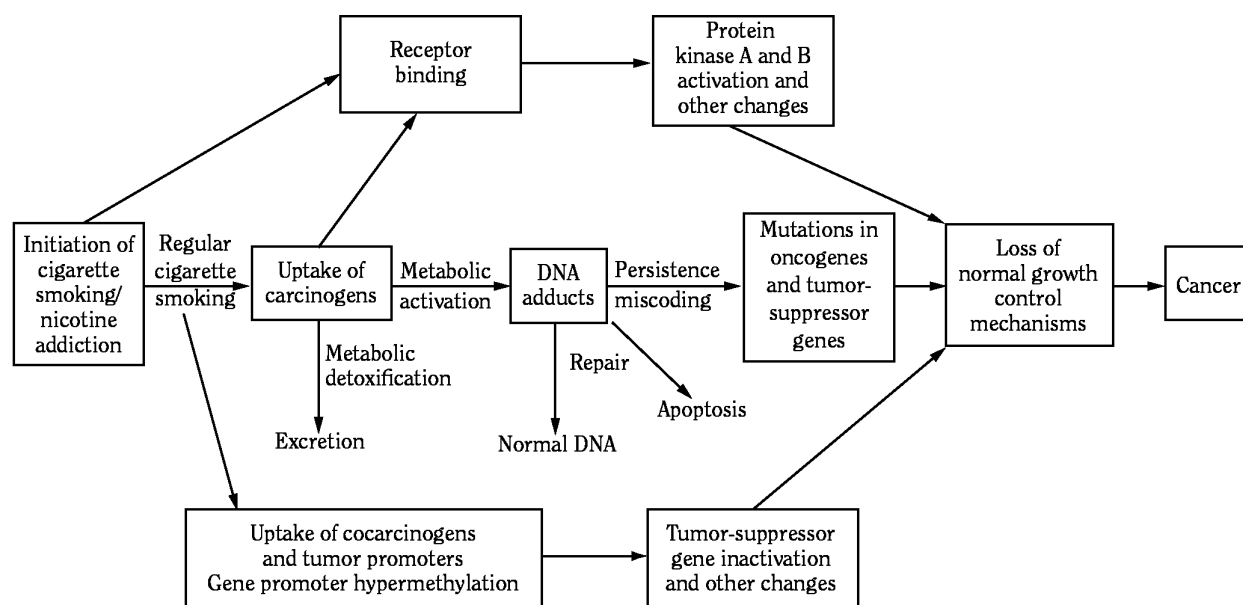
Receptor binding

Protein kinase A and B activation and other changes

Initiation of cigarette smoking/ nicotine addiction

Regular cigarette smoking

Uptake of carcinogens

Metabolic activation

DNA adducts

Persistence miscoding

Mutations in oncogenes and tumor-suppressor genes

Loss of normal growth control mechanisms

Cancer

Metabolic detoxification

Excretion

Repair

Normal DNA

Apoptosis

Uptake of cocarcinogens and tumor promoters Gene promoter hypermethylation

Tumor-suppressor gene inactivation and other changes